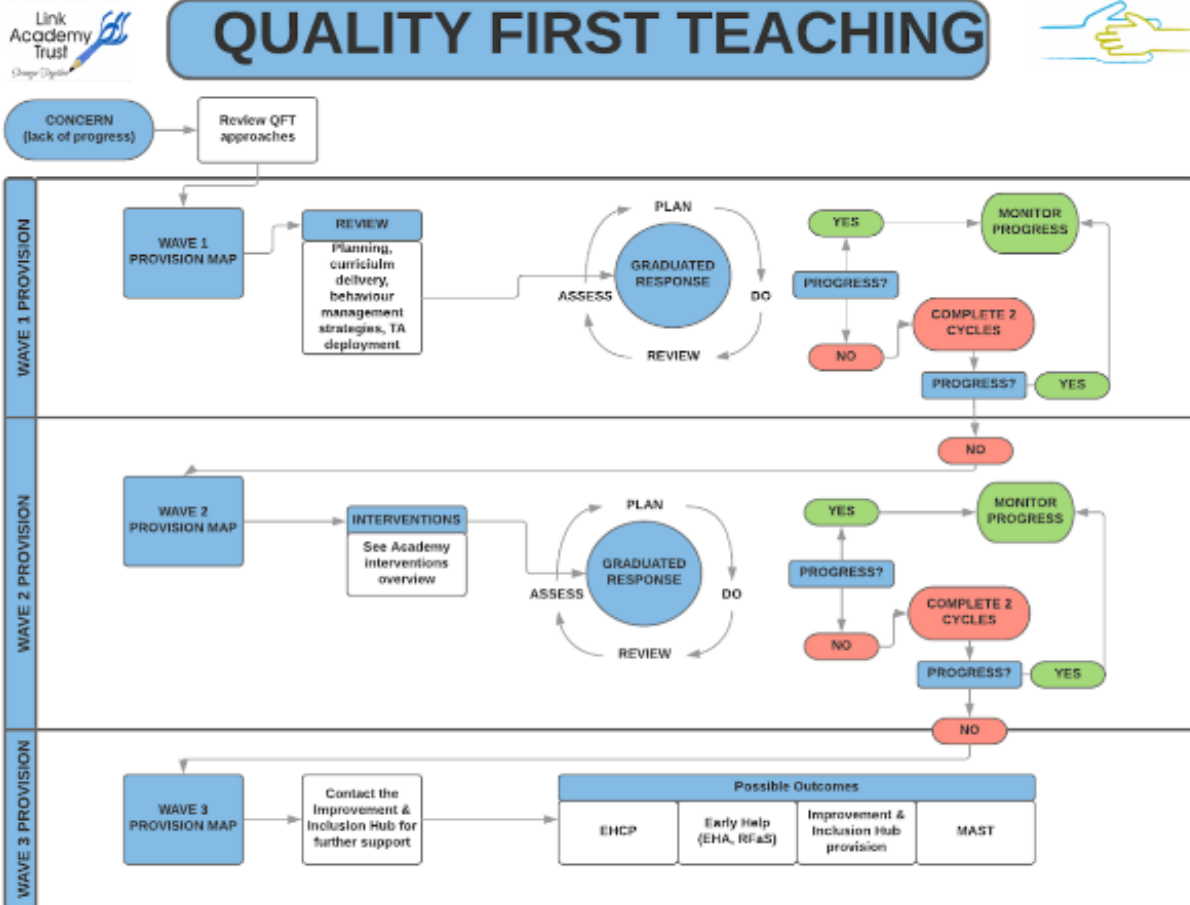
Link Academy Trust
Stronger Together

QUALITY FIRST TEACHING

CONCERN (lack of progress)

Review QFT approaches

WAVE 1 PROVISION

WAVE 1 PROVISION MAP

REVIEW

Planning, curriciulm delivery, behaviour management strategies, TA deployment

PLAN

GRADUATED RESPONSE

ASSESS

DO

REVIEW

YES

MONITOR PROGRESS

PROGRESS?

COMPLETE 2 CYCLES

NO

PROGRESS?

YES

NO

WAVE 2 PROVISION

WAVE 2 PROVISION MAP

INTERVENTIONS

See Academy interventions overview

PLAN

GRADUATED RESPONSE

ASSESS

DO

REVIEW

YES

MONITOR PROGRESS

PROGRESS?

COMPLETE 2 CYCLES

NO

PROGRESS?

YES

NO

WAVE 3 PROVISION

WAVE 3 PROVISION MAP

Contact the Improvement & Inclusion Hub for further support

Possible Outcomes

| EHCP | Early Help (EHA, RFaS) | Improvement & Inclusion Hub provision | MAST |
|---|---|---|---|